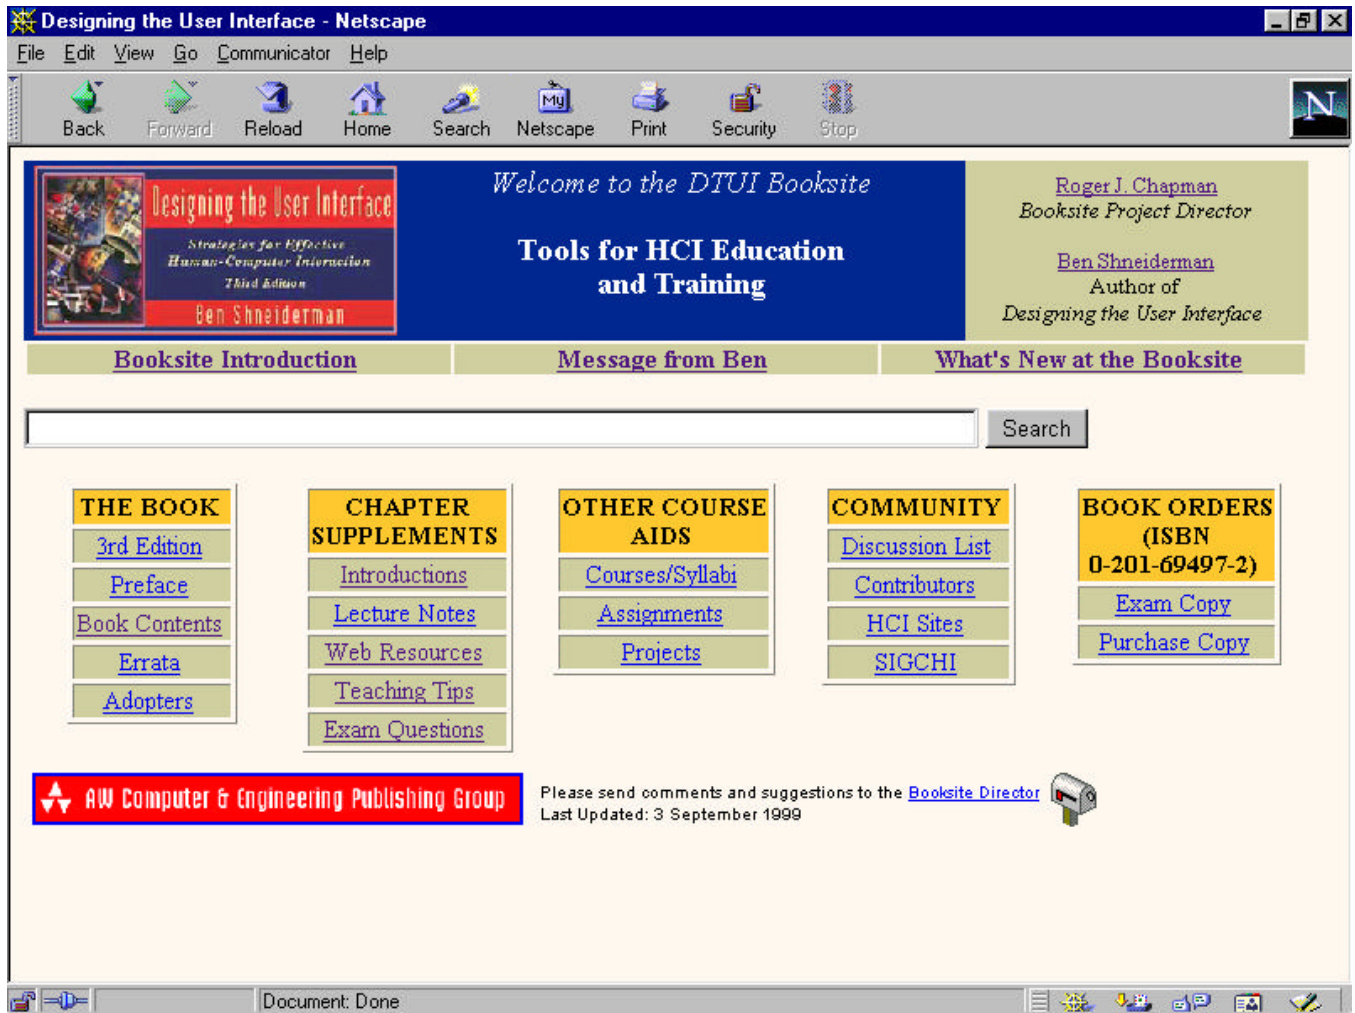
Designing the User Interface - Netscape

File Edit View Go Communicator Help

Back Forward Reload Home Search Netscape Print Security Stop

Designing the User Interface
Strategies for Effective Human-Computer Interaction
Third Edition
Ben Shneiderman

Welcome to the DTUI Booksite

Tools for HCI Education and Training

Roger J. Chapman
Booksite Project Director

Ben Shneiderman
Author of
Designing the User Interface

Booksite Introduction | Message from Ben | What's New at the Booksite

Search

THE BOOK
3rd Edition
Preface
Book Contents
Errata
Adopters

CHAPTER SUPPLEMENTS
Introductions
Lecture Notes
Web Resources
Teaching Tips
Exam Questions

OTHER COURSE AIDS
Courses/Syllabi
Assignments
Projects

COMMUNITY
Discussion List
Contributors
HCI Sites
SIGCHI

BOOK ORDERS (ISBN 0-201-69497-2)
Exam Copy
Purchase Copy

AW Computer & Engineering Publishing Group

Please send comments and suggestions to the Booksite Director
Last Updated: 3 September 1999

Document: Done